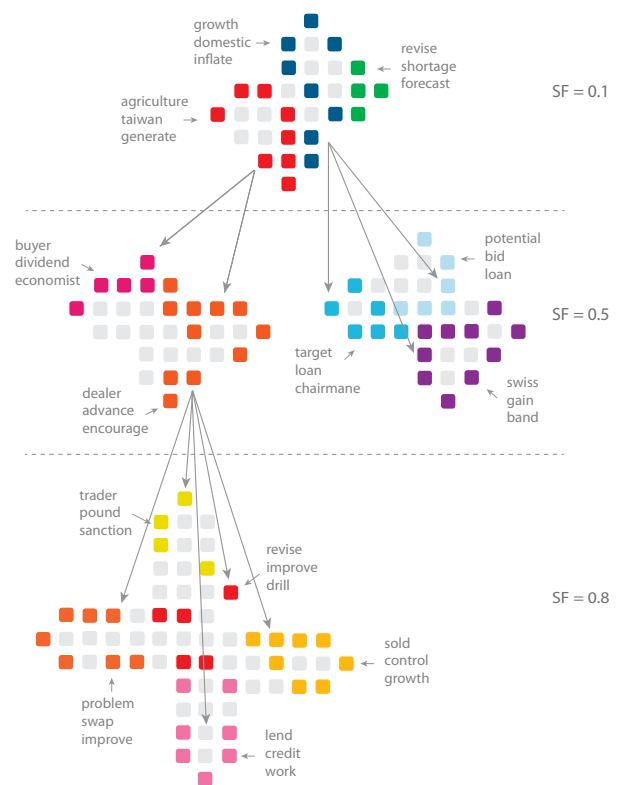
growth
domestic
inflate

revise
shortage
forecast

agriculture
taiwan
generate

SF = 0.1

buyer
dividend
economist

potential
bid
loan

SF = 0.5

target
loan
chairmane

swiss
gain
band

dealer
advance
encourage

trader
pound
sanction

revise
improve
drill

SF = 0.8

sold
control
growth

problem
swap
improve

lend
credit
work